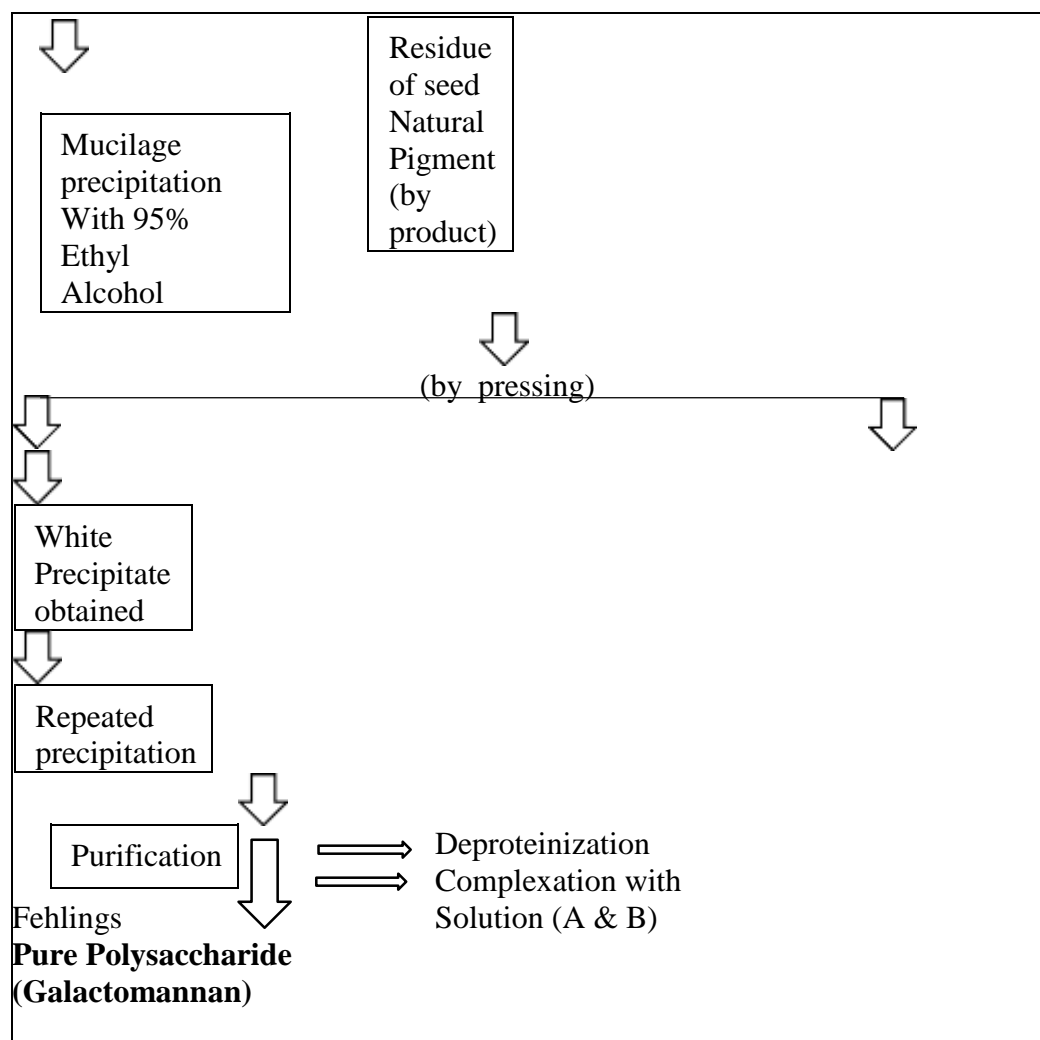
Mucilage precipitation With 95% Ethyl Alcohol

Residue of seed Natural Pigment (by product)

(by pressing)

White Precipitate obtained

Repeated precipitation

Purification

Deproteinization
Complexation with
Fehlings
Solution (A & B)

**Pure Polysaccharide (Galactomannan)**